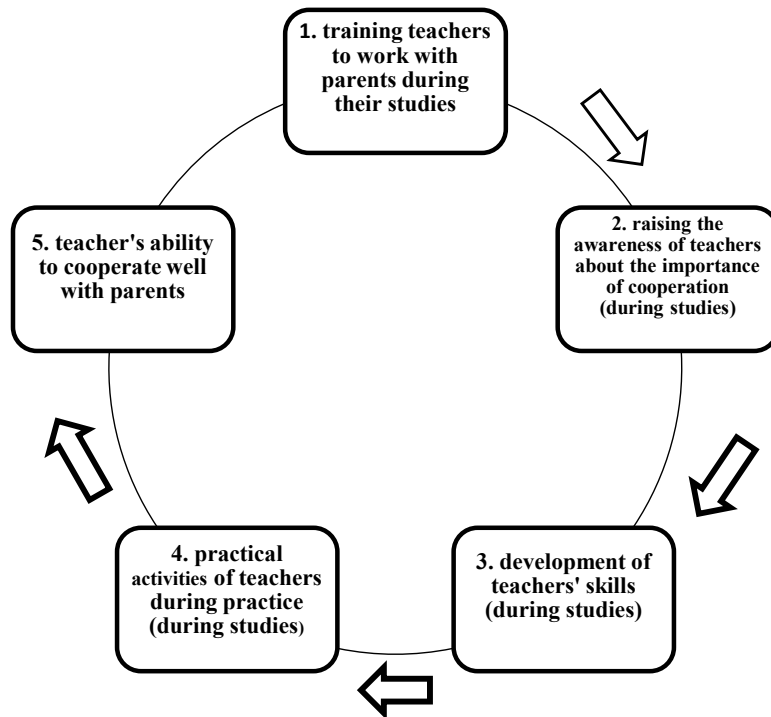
1. training teachers to work with parents during their studies

2. raising the awareness of teachers about the importance of cooperation (during studies)

3. development of teachers' skills (during studies)

4. practical activities of teachers during practice (during studies)

5. teacher's ability to cooperate well with parents